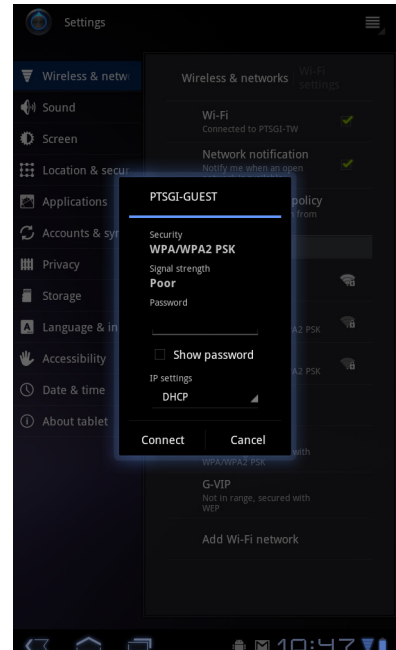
Settings

Wireless & netw
Sound
Screen
Location & secur
Applications
Accounts & sy
Privacy
Storage
Language & in
Accessibility
Date & time
About tablet

Wireless & networks
Wi-Fi settings

Wi-Fi
Connected to PTSGI-TW

Network notification
Notify me when an open

policy
from

A2 PSK

A2 PSK

WPA/WPA2 PSK

G-VIP
Not in range, secured with WEP

Add Wi-Fi network

PTSGI-GUEST

Security
WPA/WPA2 PSK
Signal strength
Poor
Password

Show password

IP settings
DHCP

Connect
Cancel

10:47